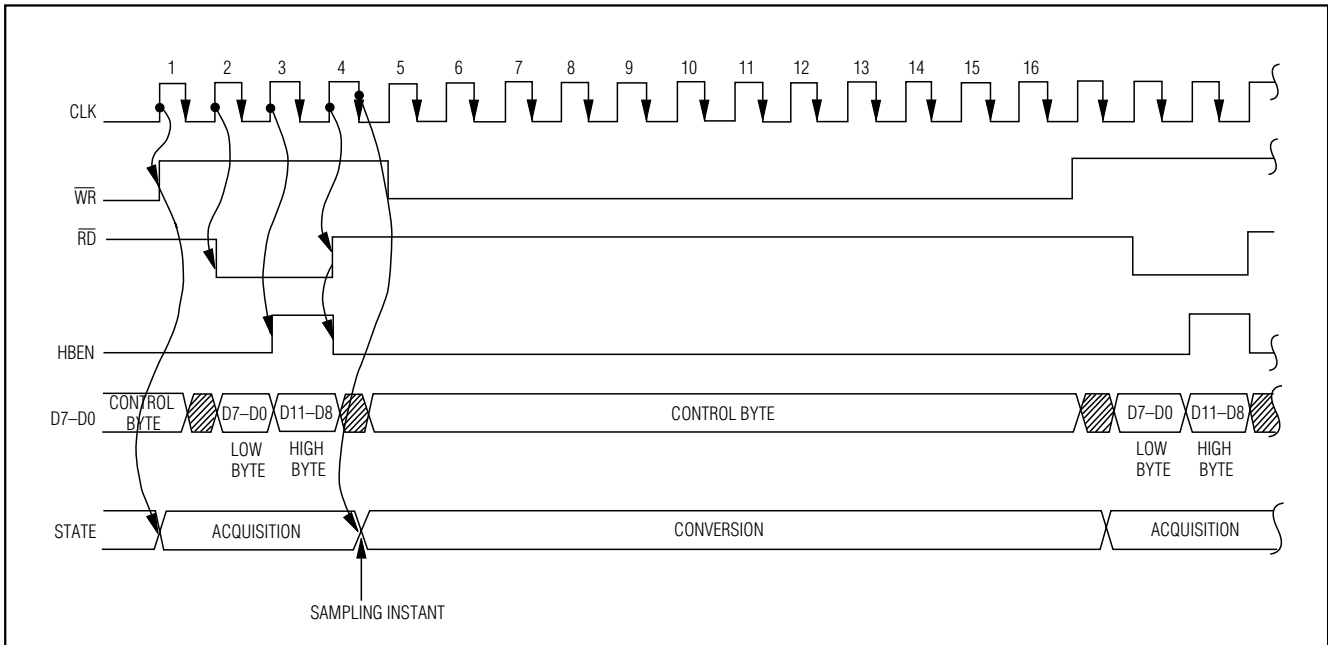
1 2 3 4 5 6 7 8 9 10 11 12 13 14 15 16

CLK

$\overline{WR}$

$\overline{RD}$

HBEN

D7–D0

CONTROL BYTE

D7–D0 LOW BYTE

D11–D8 HIGH BYTE

CONTROL BYTE

D7–D0 LOW BYTE

D11–D8 HIGH BYTE

STATE

ACQUISITION

CONVERSION

ACQUISITION

SAMPLING INSTANT